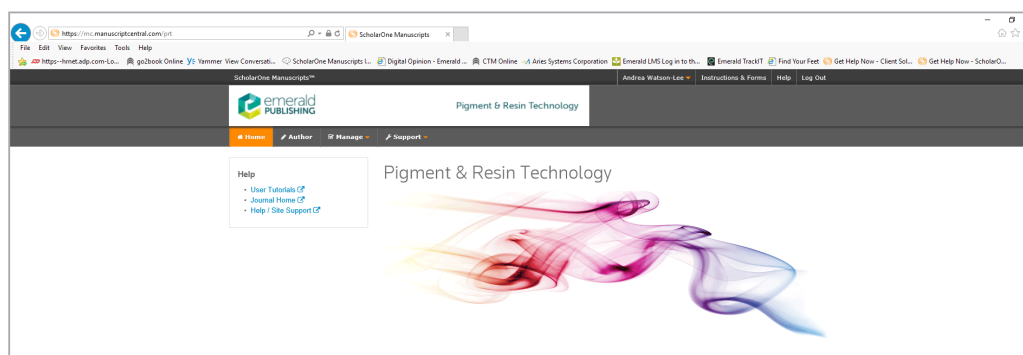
https://mc.manuscriptcentral.com/prt
ScholarOne Manuscripts

File Edit View Favorites Tools Help

https--hrnet.adp.com-Lo... go2book Online Yammer View Conversati... ScholarOne Manuscripts I... Digital Opinion - Emerald ... CTM Online Aries Systems Corporation Emerald LMS Log in to th... Emerald TrackIT Find Your Feet Get Help Now - Client Sol... Get Help Now - ScholarO...

ScholarOne Manuscripts™

Andrea Watson-Lee Instructions & Forms Help Log Out

emerald PUBLISHING

Pigment & Resin Technology

Home Author Manage Support

Help

• User Tutorials
• Journal Home
• Help / Site Support

Pigment & Resin Technology